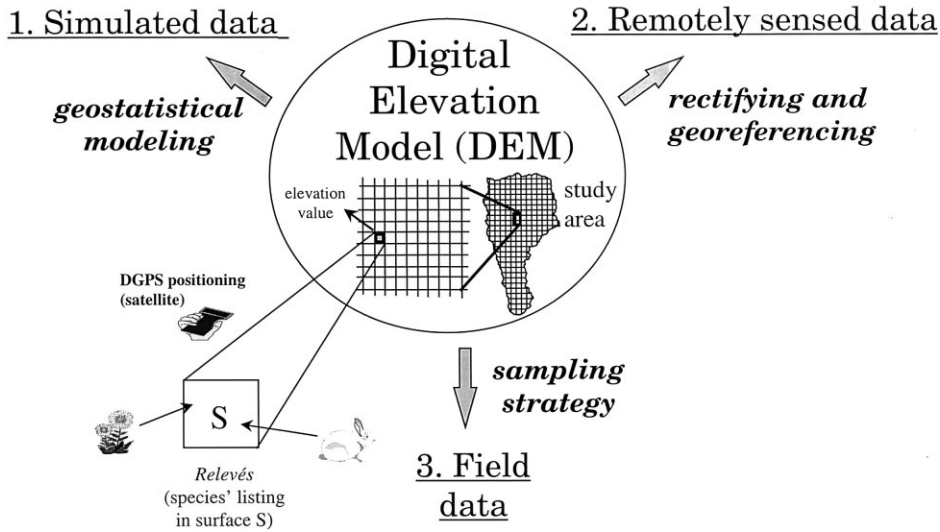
1. Simulated data

2. Remotely sensed data

geostatistical modeling

Digital Elevation Model (DEM)

rectifying and georeferencing

elevation value

study area

DGPS positioning (satellite)

sampling strategy

S

Relevés (species' listing in surface S)

3. Field data